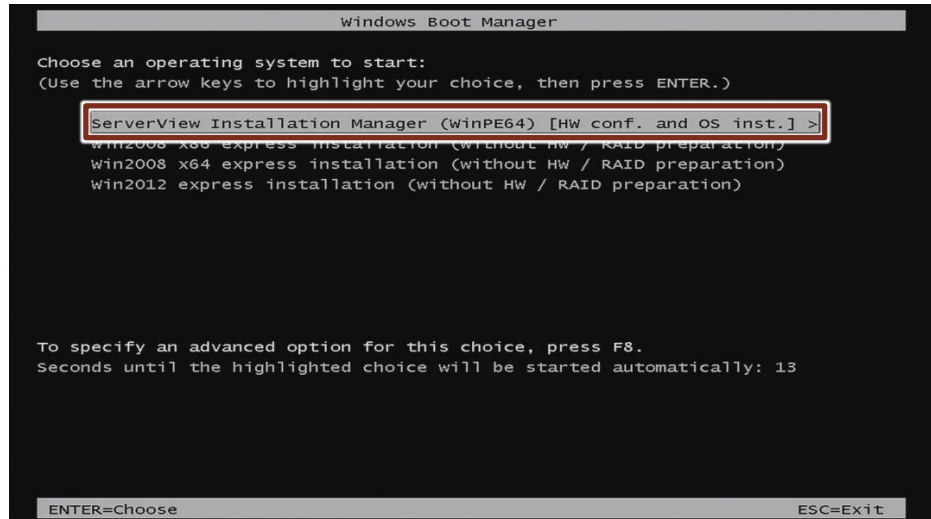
Windows Boot Manager

Choose an operating system to start:
(Use the arrow keys to highlight your choice, then press ENTER.)

ServerView Installation Manager (WinPE64) [HW conf. and OS inst.] >
Win2008 x86 express installation (without HW / RAID preparation)
Win2008 x64 express installation (without HW / RAID preparation)
Win2012 express installation (without HW / RAID preparation)

To specify an advanced option for this choice, press F8.
Seconds until the highlighted choice will be started automatically: 13

ENTER=Choose

ESC=Exit